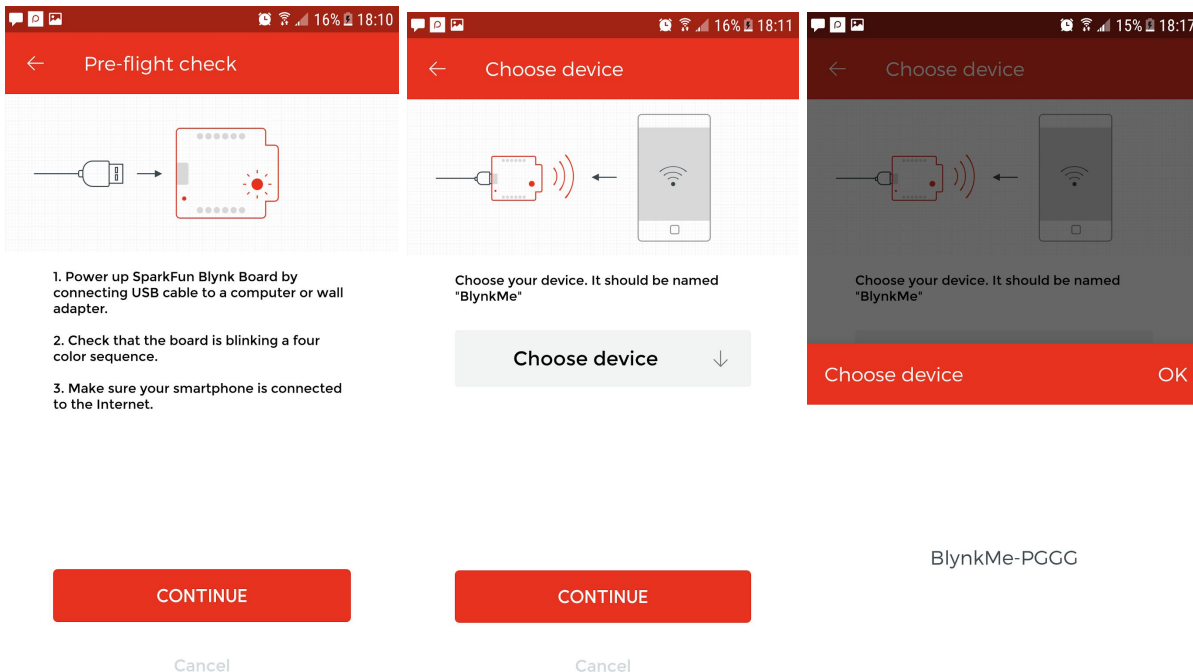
16% 18:10

Pre-flight check

1. Power up SparkFun Blynk Board by connecting USB cable to a computer or wall adapter.

2. Check that the board is blinking a four color sequence.

3. Make sure your smartphone is connected to the Internet.

CONTINUE

Cancel

16% 18:11

Choose device

Choose your device. It should be named "BlynkMe"

Choose device

CONTINUE

Cancel

15% 18:17

Choose device

Choose your device. It should be named "BlynkMe"

Choose device

OK

BlynkMe-PGGG